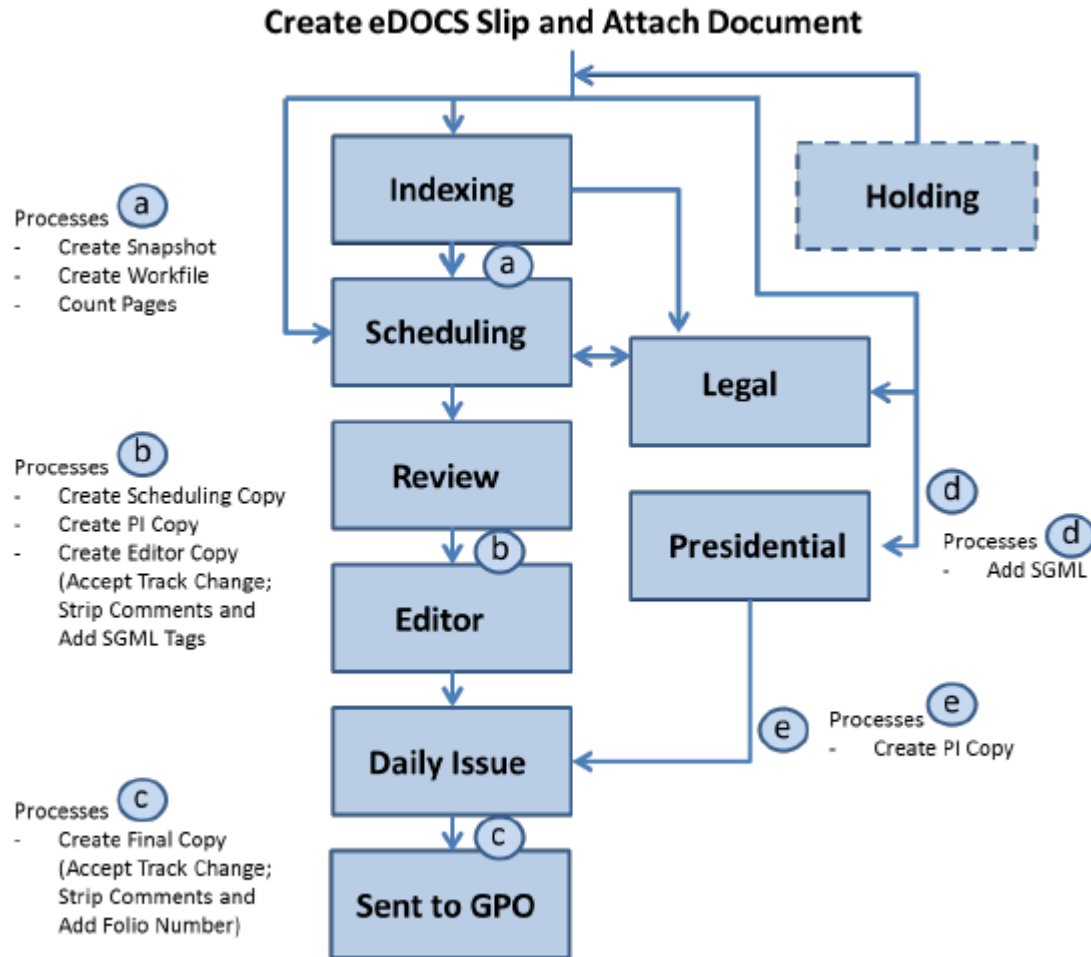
Create eDOCS Slip and Attach Document

Indexing

Holding

Processes a
- Create Snapshot
- Create Workfile
- Count Pages

a

Scheduling

Legal

Processes b
- Create Scheduling Copy
- Create PI Copy
- Create Editor Copy (Accept Track Change; Strip Comments and Add SGML Tags

Review

d

b

Presidential

Processes d
- Add SGML

Editor

e

Processes e
- Create PI Copy

Daily Issue

Processes c
- Create Final Copy (Accept Track Change; Strip Comments and Add Folio Number)

c

Sent to GPO